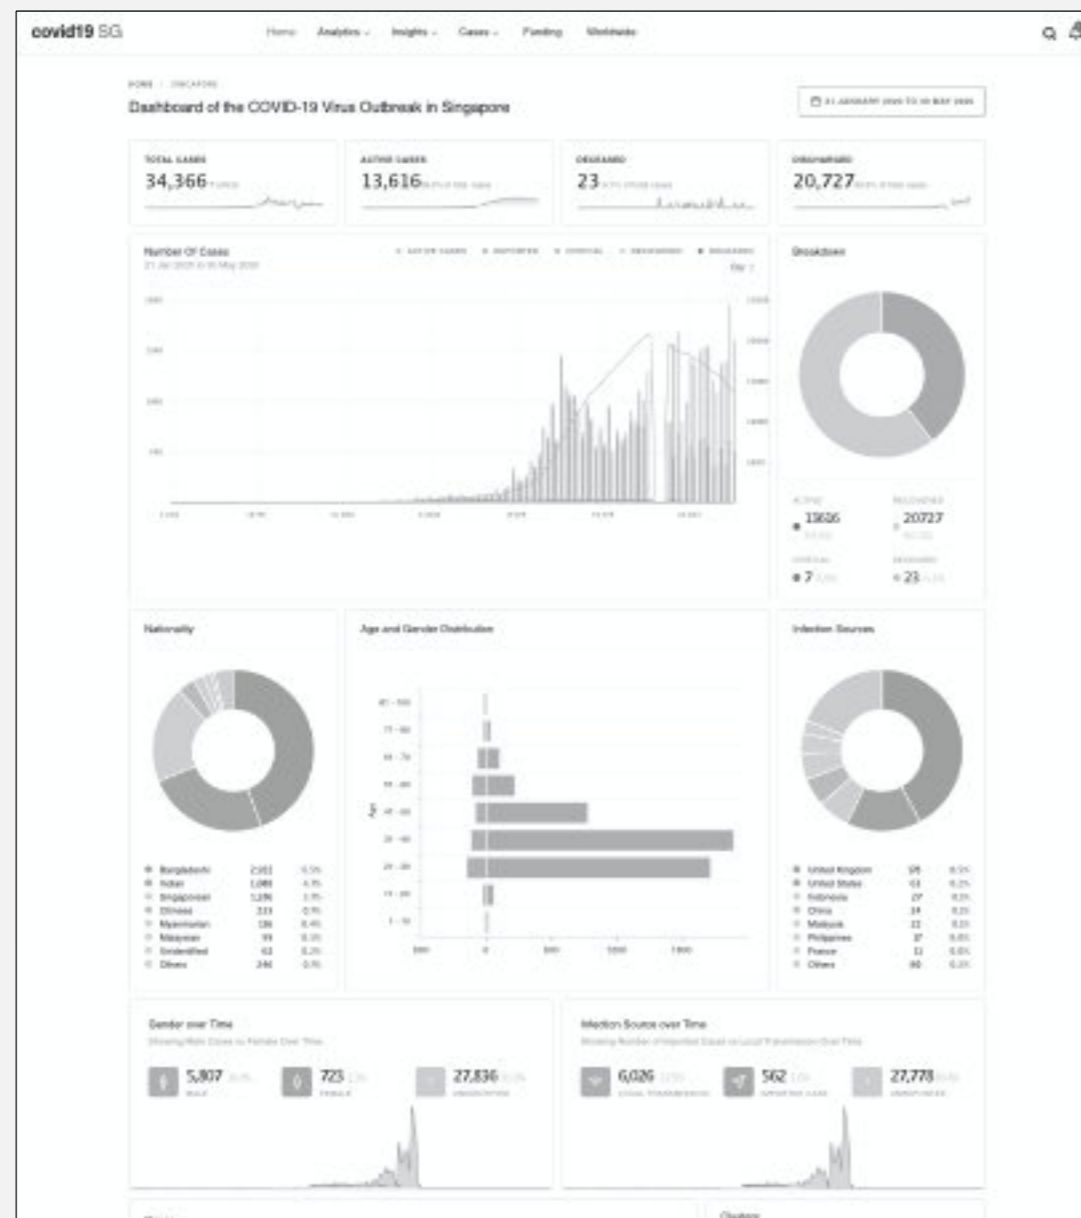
covid19 SG

Home Analytics Insights Cases Funding Worldwide

HOME / SINGAPORE

Dashboard of the COVID-19 Virus Outbreak in Singapore

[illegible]

TOTAL CASES
34,366

ACTIVE CASES
13,616

DECEASED
23

DISCHARGED
20,727

Number Of Cases

Breakdown

13616

20727

7

23

Nationality

Bangladeshi
Indian
Singaporean
Chinese
Myanmarian
Malaysian
Unidentified
Others

Age and Gender Distribution

Infection Sources

United Kingdom
United States
Indonesia
China
Malaysia
Philippines
France
Others

Gender over Time

5,807

723

27,836

Infection Source over Time

6,026

562

27,778